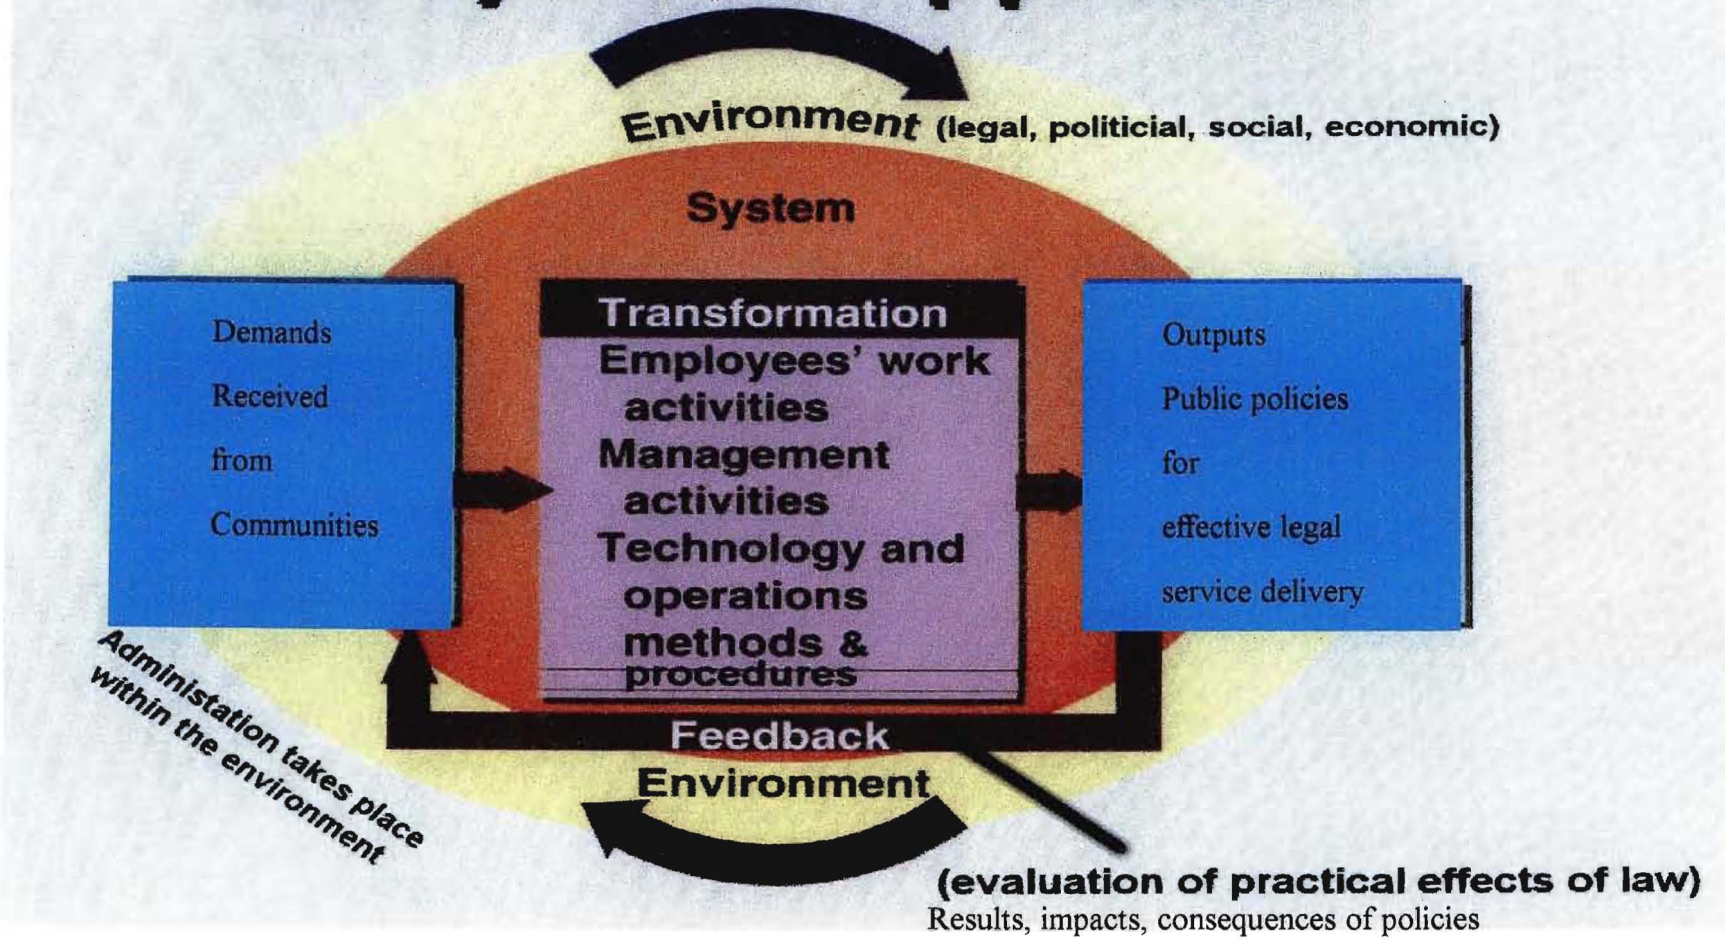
Environment (legal, politicial, social, economic)

System

Demands

Received

from

Communities

Transformation

Employees' work activities

Management activities

Technology and operations methods & procedures

Outputs

Public policies

for

effective legal

service delivery

Administation takes place within the environment

Feedback

Environment

(evaluation of practical effects of law)

Results, impacts, consequences of policies